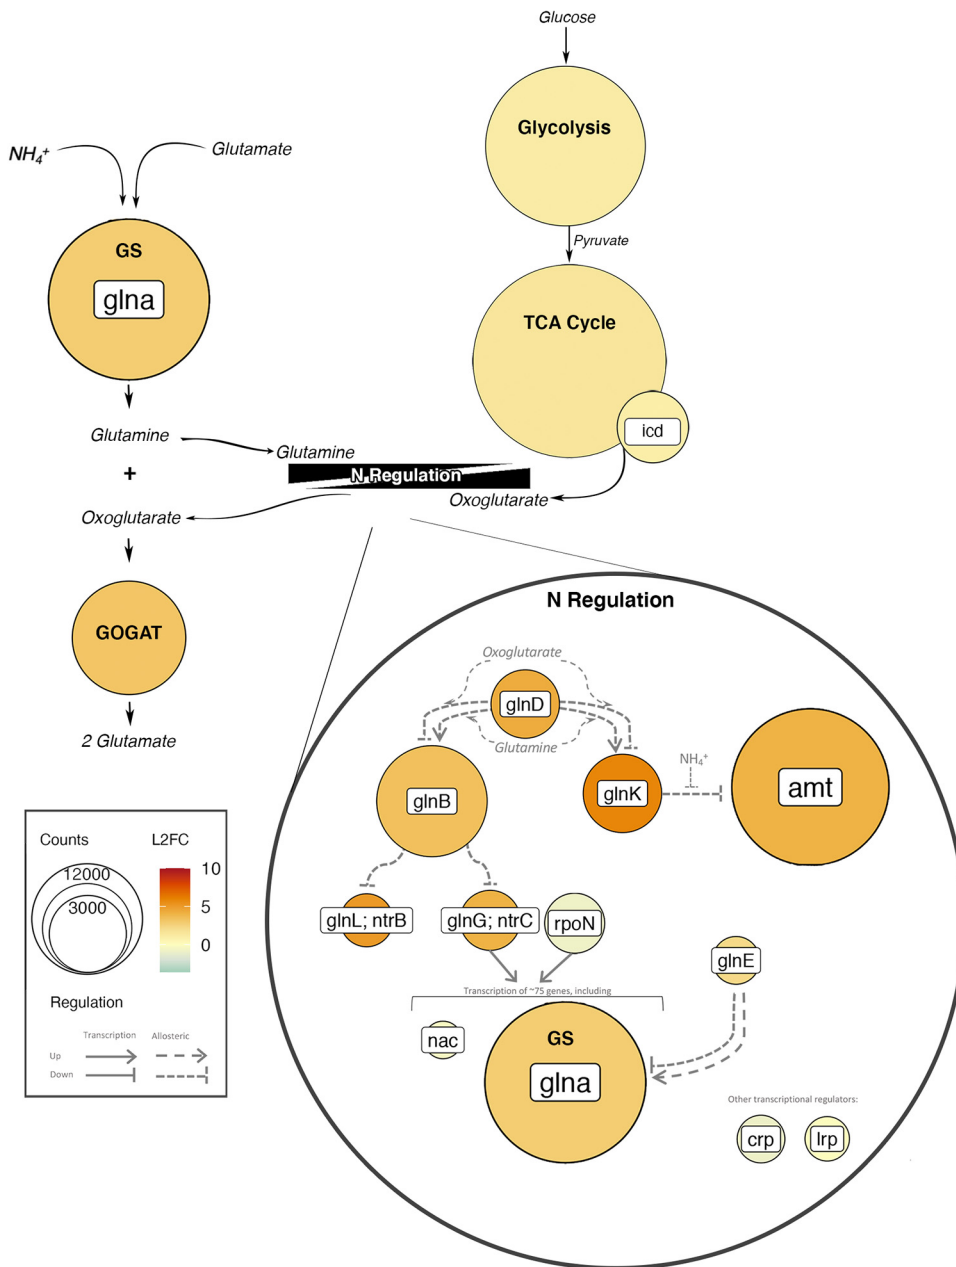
Glucose

Glycolysis

Pyruvate

TCA Cycle

icd

$NH_4^+$

Glutamate

GS

glna

Glutamine

Glutamine

+

N Regulation

Oxoglutarate

Oxoglutarate

GOGAT

2 Glutamate

N Regulation

Oxoglutarate

glnD

Glutamine

$NH_4^+$

glnB

glnK

amt

Counts

L2FC

12000

3000

10

5

0

glnL; ntrB

glnG; ntrC

rpoN

glnE

Transcription of ~75 genes, including

Regulation

Transcription

Allosteric

Up

Down

nac

GS

glna

Other transcriptional regulators:

crp

lrp